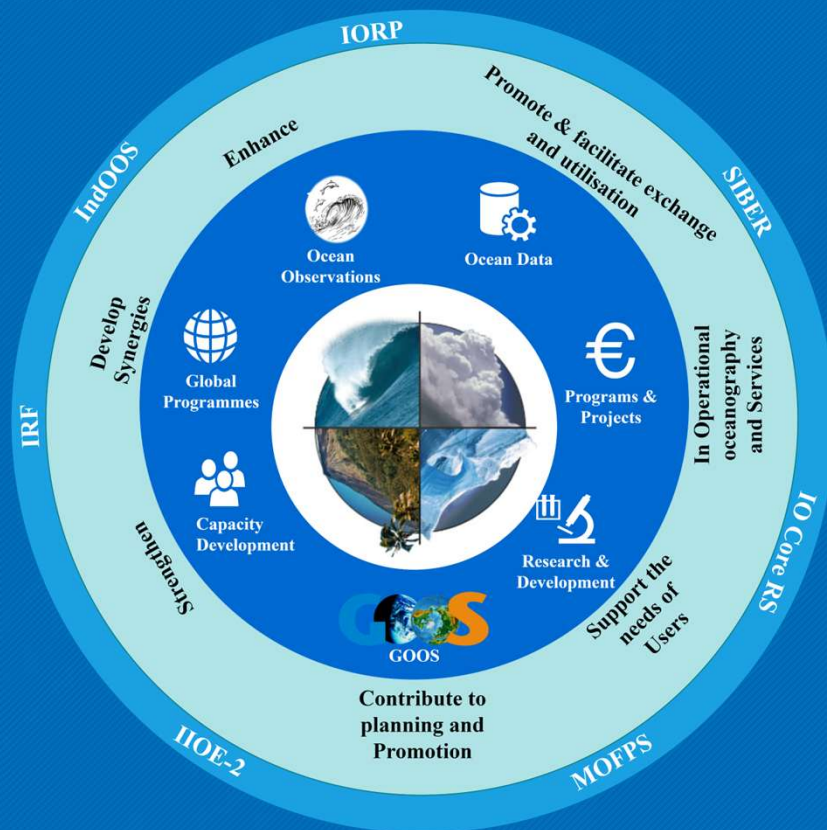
IORP

SIBER

IO Core RS

MOFPS

IIOE-2

IRF

IndOOS

Enhance

Promote & facilitate exchange and utilisation

In Operational oceanography and Services

Support the needs of Users

Contribute to planning and Promotion

Strengthen

Develop Synergies

Ocean Observations

Ocean Data

Programs & Projects

Research & Development

Capacity Development

Global Programmes

GOOS

GOOS